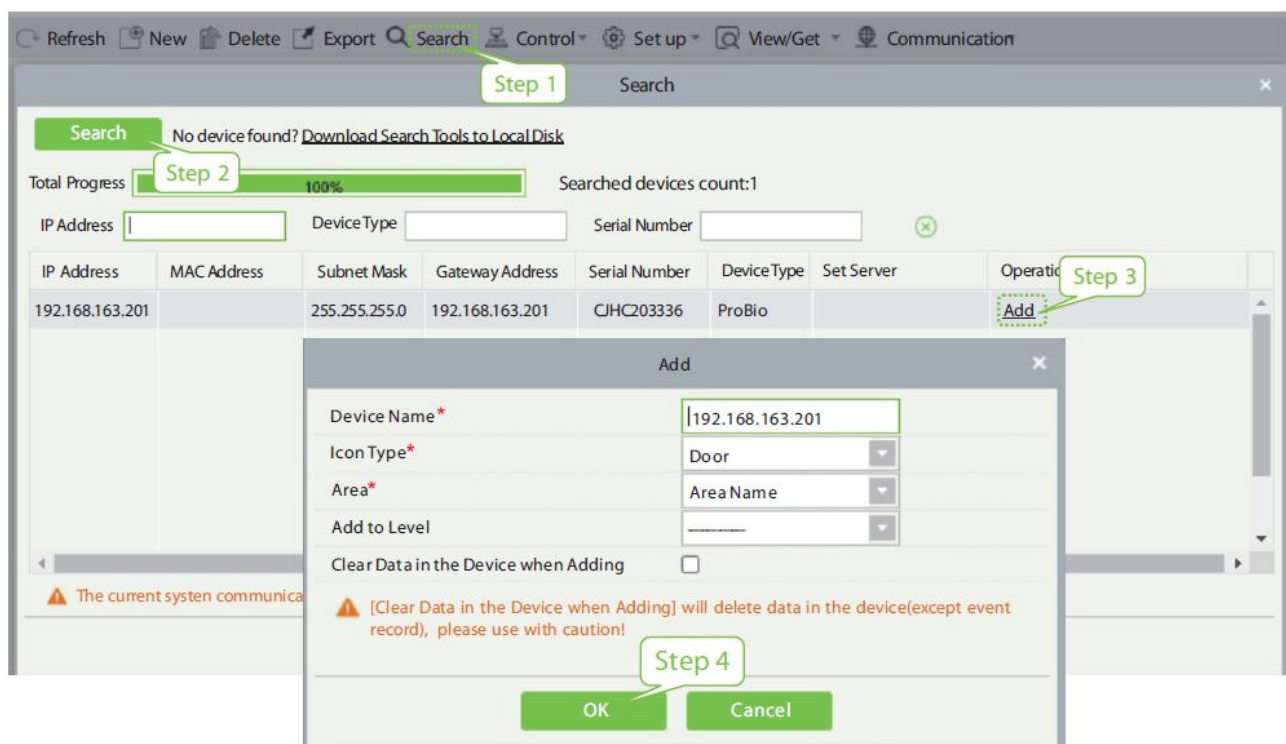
Refresh New Delete Export Search Control Set up View/Get Communication

Step 1

Search

Search No device found? Download Search Tools to Local Disk

Step 2

Total Progress 100% Searched devices count:1

IP Address Device Type Serial Number

| IP Address | MAC Address | Subnet Mask | Gateway Address | Serial Number | Device Type | Set Server | Operatio |
|---|---|---|---|---|---|---|---|
| 192.168.163.201 | | 255.255.255.0 | 192.168.163.201 | CJHC203336 | ProBio | | Add |

Step 3

The current systen communica

Add

Device Name* 192.168.163.201

Icon Type* Door

Area* Area Name

Add to Level ----------

Clear Data in the Device when Adding

[Clear Data in the Device when Adding] will delete data in the device(except event record), please use with caution!

Step 4

OK Cancel